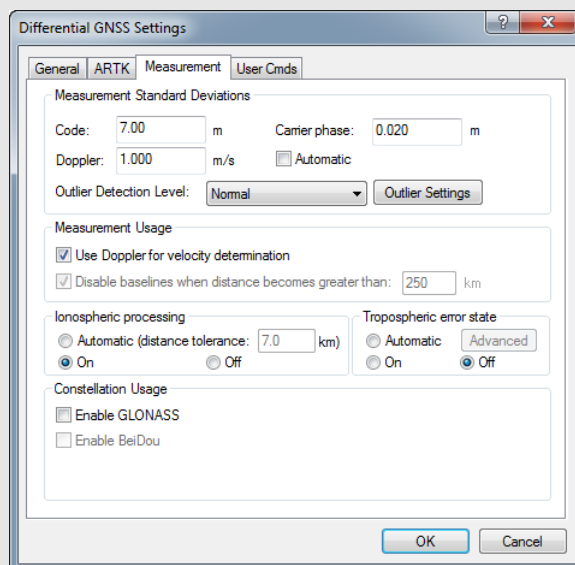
Differential GNSS Settings

?

General | ARTK | Measurement | User Cmds

Measurement Standard Deviations

Code: 7.00 m

Carrier phase: 0.020 m

Doppler: 1.000 m/s

Automatic

Outlier Detection Level: Normal

Outlier Settings

Measurement Usage

Use Doppler for velocity determination

Disable baselines when distance becomes greater than: 250 km

Ionospheric processing

Automatic (distance tolerance: 7.0 km)

On

Off

Tropospheric error state

Automatic

Advanced

On

Off

Constellation Usage

Enable GLONASS

Enable BeiDou

OK

Cancel